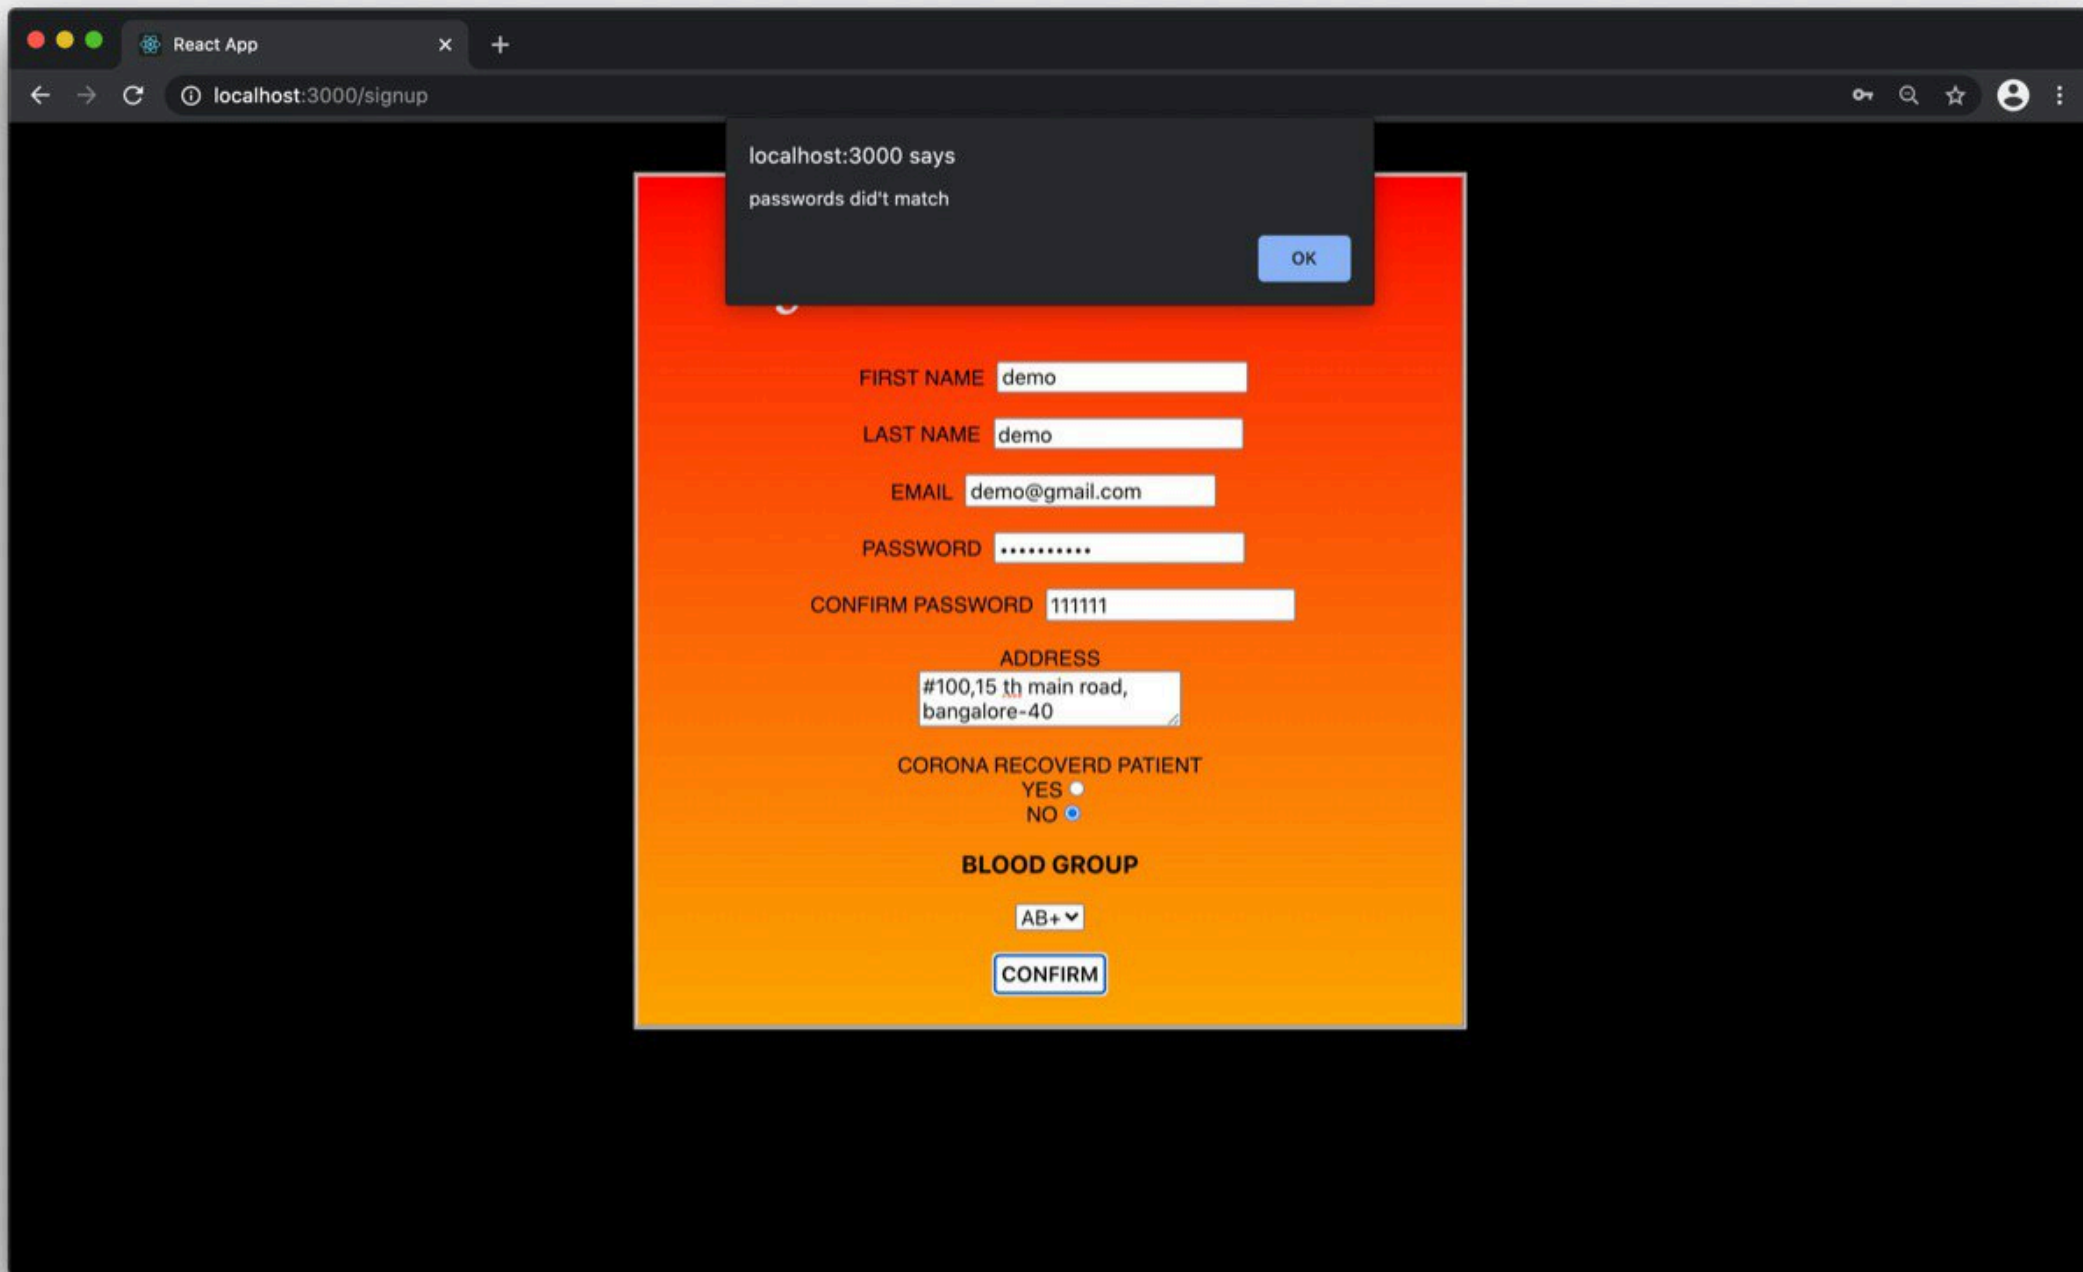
React App

localhost:3000/signup

localhost:3000 says

passwords did't match

OK

FIRST NAME demo

LAST NAME demo

EMAIL demo@gmail.com

PASSWORD ••••••••••

CONFIRM PASSWORD 111111

ADDRESS

#100,15 th main road, bangalore-40

CORONA RECOVERD PATIENT

YES

NO

BLOOD GROUP

AB+

CONFIRM